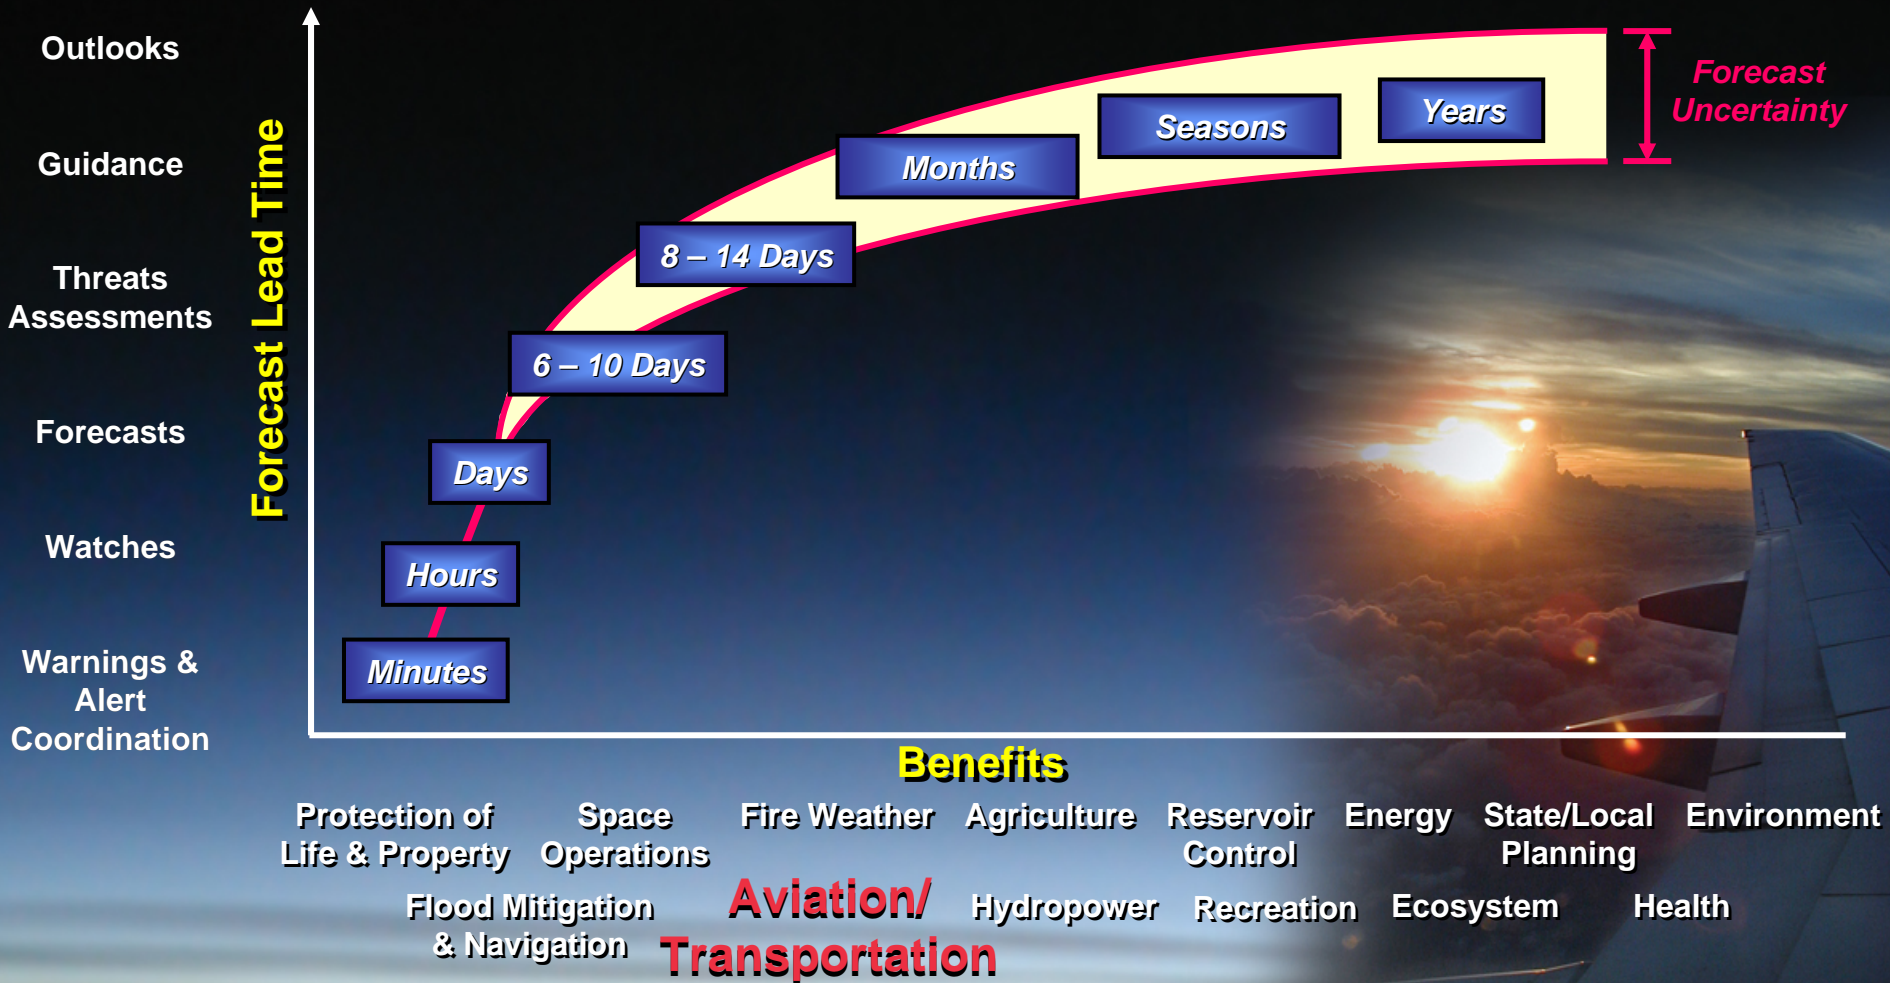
Outlooks

Guidance

Threats Assessments

Forecasts

Watches

Warnings & Alert Coordination

Forecast Lead Time

Minutes

Hours

Days

6 – 10 Days

8 – 14 Days

Months

Seasons

Years

Forecast Uncertainty

Benefits

Protection of Life & Property

Space Operations

Fire Weather

Agriculture

Reservoir Control

Energy

State/Local Planning

Environment

Flood Mitigation & Navigation

Aviation/ Transportation

Hydropower

Recreation

Ecosystem

Health